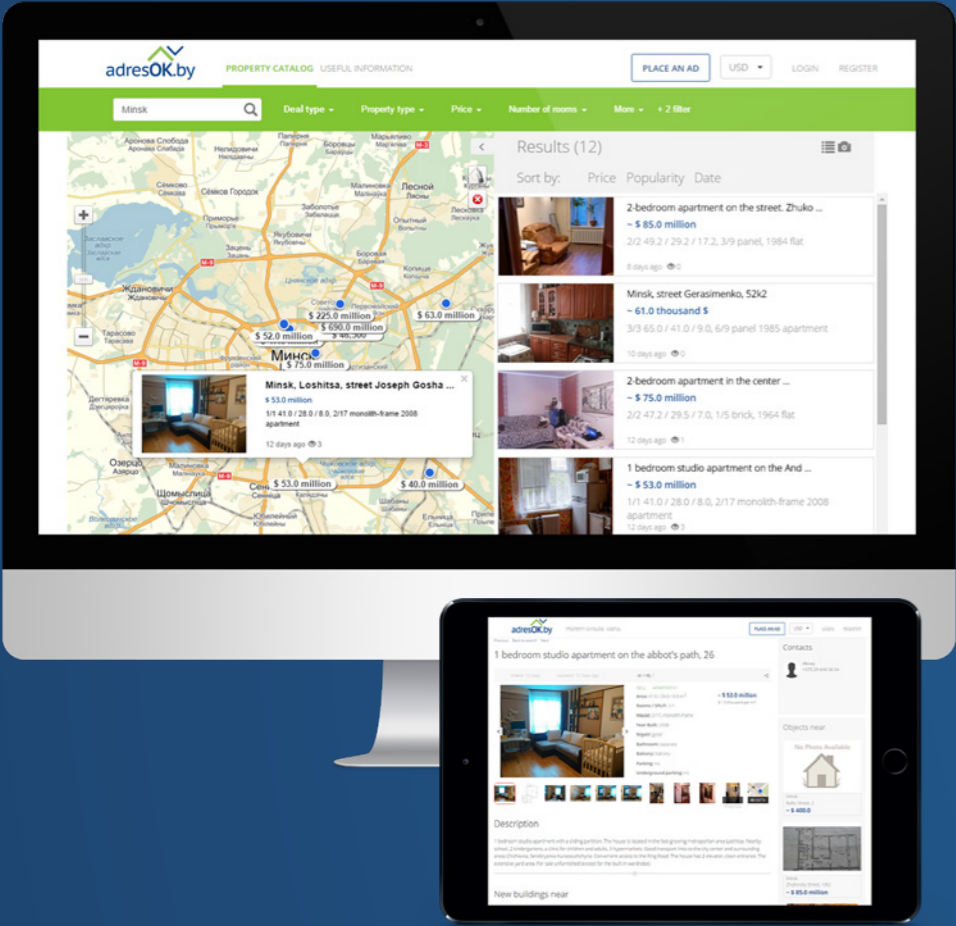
adresOK.by PROPERTY CATALOG USEFUL INFORMATION PLACE AN AD USD LOGIN REGISTER

Minsk Deal type Property type Price Number of rooms More + 2 filter

Аронова Слобода
Сёмково
Сёмков Городок
Ждановичи
Тарасово
Озерцо
Щомыслица
Лесной
Минск

$ 225.0 million
$ 690.0 million
$ 52.0 million
$ 63.0 million
$ 75.0 million
$ 53.0 million
$ 40.0 million

Minsk, Loshitsa, street Joseph Gosha ...
$ 53.0 million
1/1 41.0 / 28.0 / 8.0, 2/17 monolith-frame 2008 apartment
12 days ago 3

Results (12)
Sort by: Price Popularity Date

2-bedroom apartment on the street. Zhuko ...
~ $ 85.0 million
2/2 49.2 / 29.2 / 17.2, 3/9 panel, 1984 flat
8 days ago 0

Minsk, street Gerasimenko, 52k2
~ 61.0 thousand $
3/3 65.0 / 41.0 / 9.0, 6/9 panel 1985 apartment
10 days ago 0

2-bedroom apartment in the center ...
~ $ 75.0 million
2/2 47.2 / 29.5 / 7.0, 1/5 brick, 1964 flat
12 days ago 1

1 bedroom studio apartment on the And ...
~ $ 53.0 million
1/1 41.0 / 28.0 / 8.0, 2/17 monolith-frame 2008 apartment
12 days ago 3

adresOK.by PROPERTY CATALOG USEFUL PLACE AN AD USD LOGIN REGISTER

1 bedroom studio apartment on the abbot's path, 26

~ $ 53.0 million

Contacts

Objects near
No Photo Available
~ $ 400.0
~ $ 85.0 million

Description

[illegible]

New buildings near